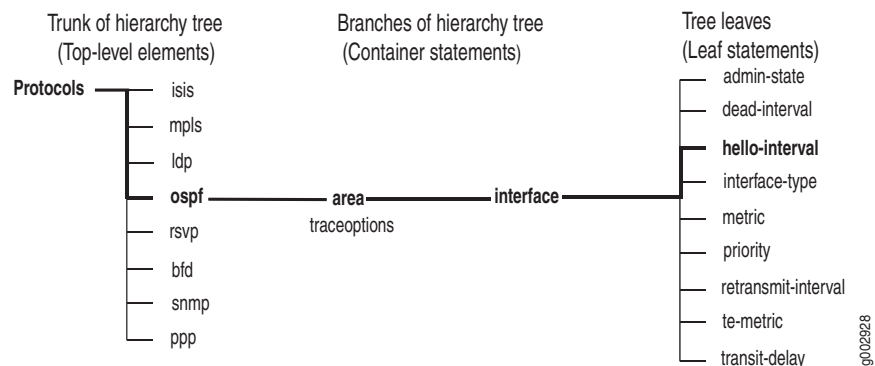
Trunk of hierarchy tree
(Top-level elements)

Branches of hierarchy tree
(Container statements)

Tree leaves
(Leaf statements)

Protocols

isis
mpls
ldp
ospf
rsvp
bfd
snmp
ppp

area
traceoptions

interface

admin-state
dead-interval
hello-interval
interface-type
metric
priority
retransmit-interval
te-metric
transit-delay

g002928